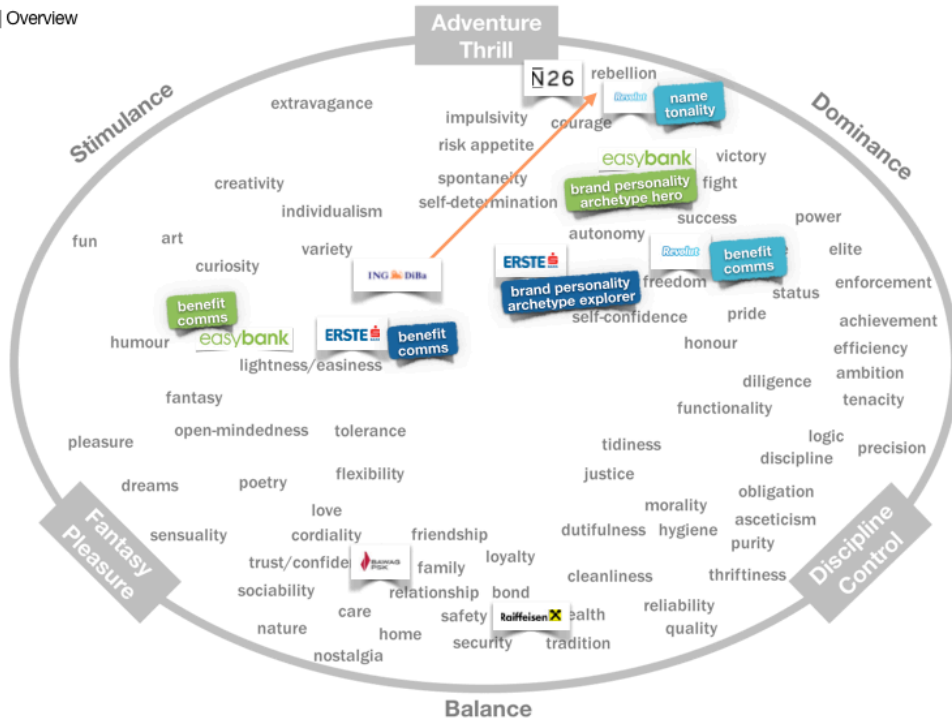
Overview

Adventure Thrill

Stimulance

Dominance

Fantasy Pleasure

Discipline Control

Balance

N26
rebellion
Revolut
name tonality
courage
extravagance
impulsivity
risk appetite
easybank
victory
brand personality archetype hero
fight
creativity
spontaneity
self-determination
individualism
success
power
fun
art
variety
autonomy
Revolut
benefit comms
elite
curiosity
ING DiBa
ERSTE
brand personality archetype explorer
freedom
status
enforcement
benefit comms
easybank
self-confidence
pride
achievement
humour
ERSTE
benefit comms
honour
efficiency
lightness/easiness
ambition
diligence
fantasy
tenacity
functionality
pleasure
open-mindedness
tolerance
logic
precision
tidiness
discipline
flexibility
justice
dreams
poetry
obligation
morality
love
asceticism
sensuality
cordiality
friendship
dutifulness
hygiene
purity
trust/confide
BAWAG PSK
loyalty
family
cleanliness
thriftiness
sociability
relationship
bond
reliability
care
safety
Raiffeisen
ealth
nature
home
quality
security
tradition
nostalgia